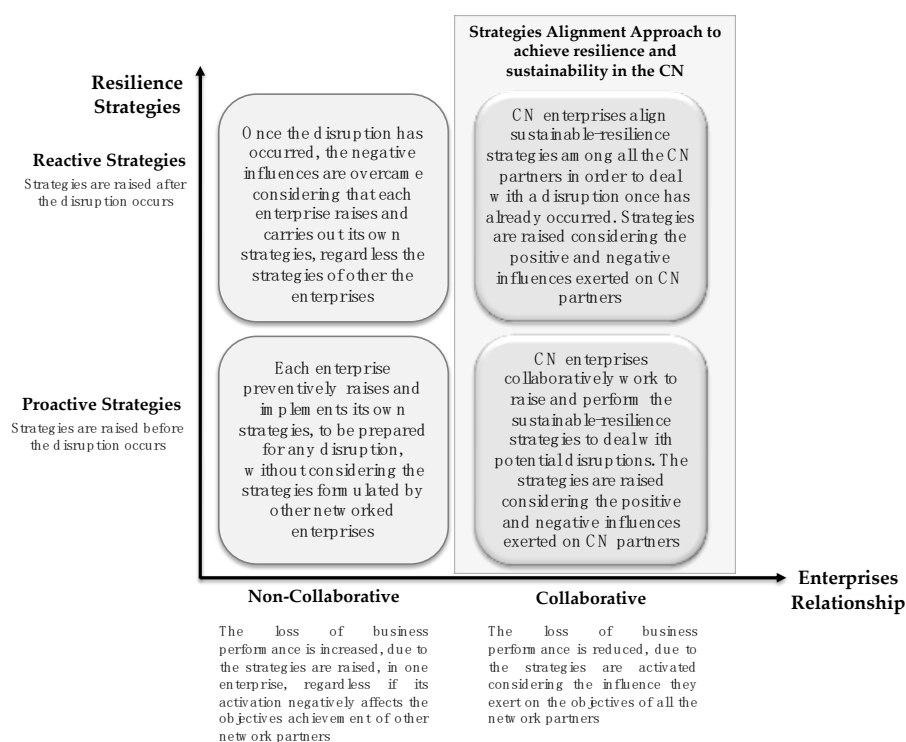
Strategies Alignment Approach to achieve resilience and sustainability in the CN

Resilience Strategies

Reactive Strategies
Strategies are raised after the disruption occurs

Once the disruption has occurred, the negative influences are overcame considering that each enterprise raises and carries out its own strategies, regardless the strategies of other the enterprises

CN enterprises align sustainable-resilience strategies among all the CN partners in order to deal with a disruption once has already occurred. Strategies are raised considering the positive and negative influences exerted on CN partners

Proactive Strategies
Strategies are raised before the disruption occurs

Each enterprise preventively raises and implements its own strategies, to be prepared for any disruption, without considering the strategies formulated by other networked enterprises

CN enterprises collaboratively work to raise and perform the sustainable-resilience strategies to deal with potential disruptions. The strategies are raised considering the positive and negative influences exerted on CN partners

Enterprises Relationship

Non-Collaborative

The loss of business performance is increased, due to the strategies are raised, in one enterprise, regardless if its activation negatively affects the objectives achievement of other network partners

Collaborative

The loss of business performance is reduced, due to the strategies are activated considering the influence they exert on the objectives of all the network partners